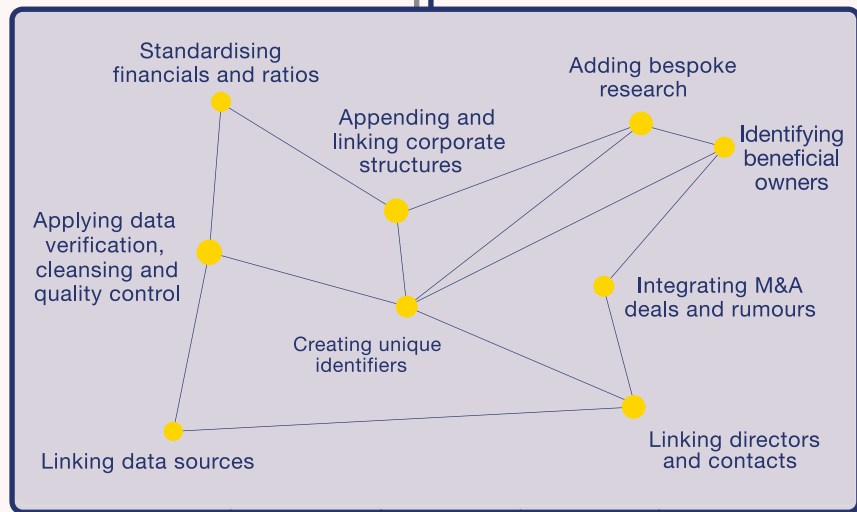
Standardising financials and ratios

Adding bespoke research

Appending and linking corporate structures

Identifying beneficial owners

Applying data verification, cleansing and quality control

Integrating M&A deals and rumours

Creating unique identifiers

Linking directors and contacts

Linking data sources